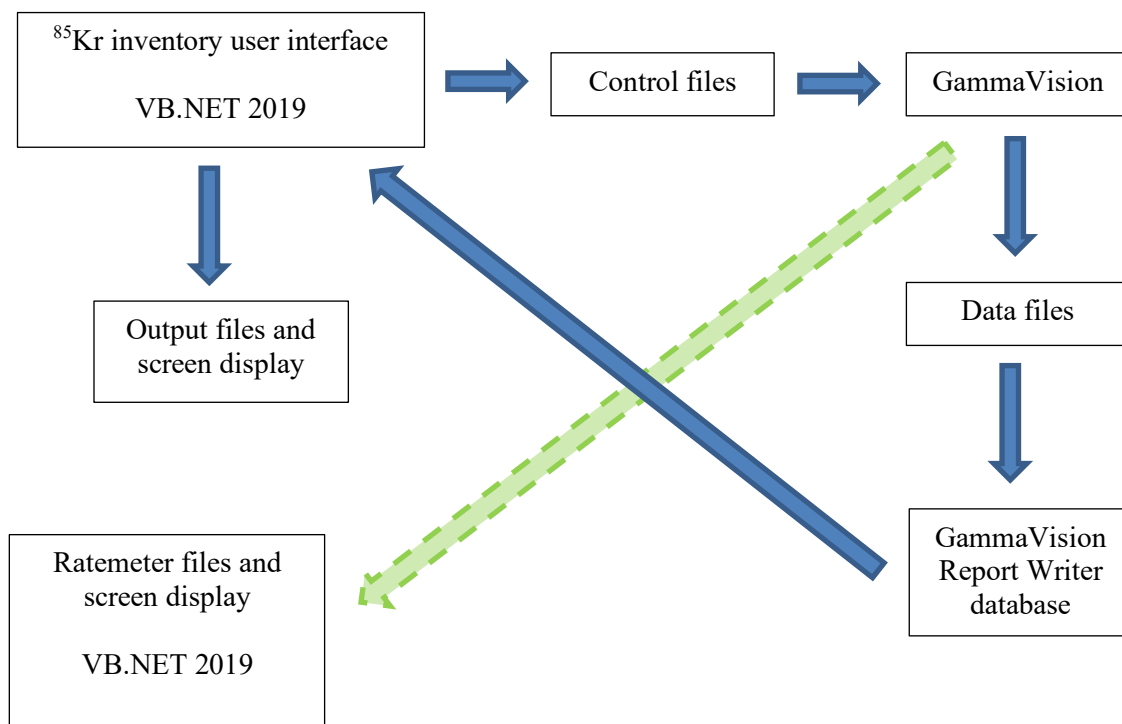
$^{85}$Kr inventory user interface

VB.NET 2019

Control files

GammaVision

Output files and screen display

Data files

GammaVision Report Writer database

Ratemeter files and screen display

VB.NET 2019